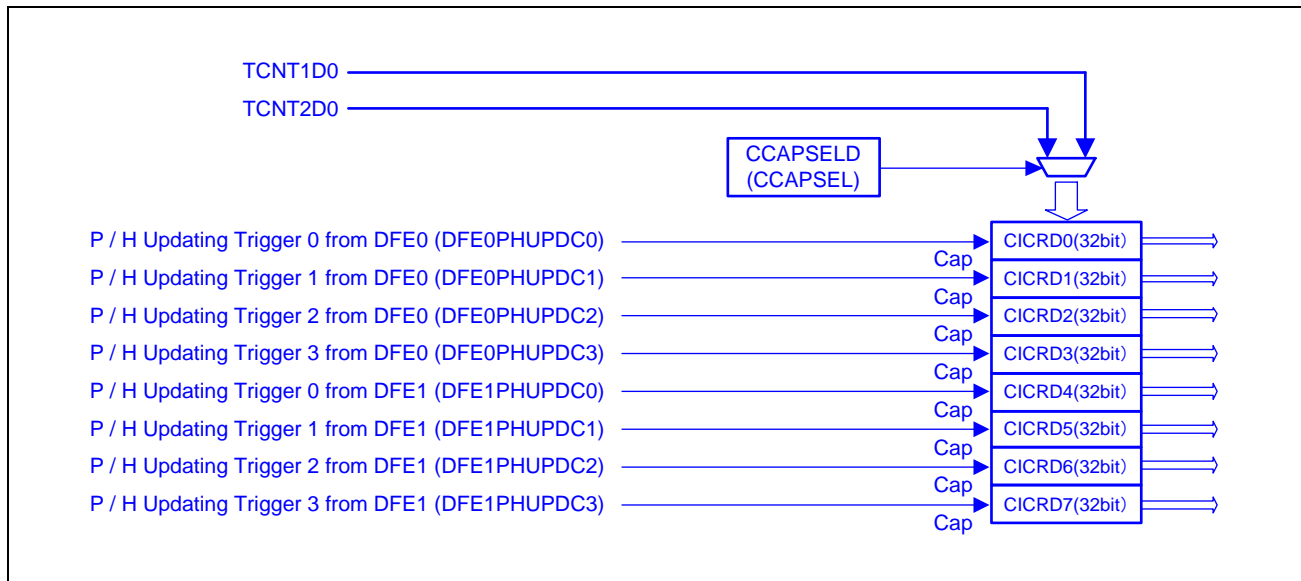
TCNT1D0
TCNT2D0
CCAPSELD
(CCAPSEL)

P / H Updating Trigger 0 from DFE0 (DFE0PHUPDC0)
Cap
CICRD0(32bit)
P / H Updating Trigger 1 from DFE0 (DFE0PHUPDC1)
Cap
CICRD1(32bit)
P / H Updating Trigger 2 from DFE0 (DFE0PHUPDC2)
Cap
CICRD2(32bit)
P / H Updating Trigger 3 from DFE0 (DFE0PHUPDC3)
Cap
CICRD3(32bit)
P / H Updating Trigger 0 from DFE1 (DFE1PHUPDC0)
Cap
CICRD4(32bit)
P / H Updating Trigger 1 from DFE1 (DFE1PHUPDC1)
Cap
CICRD5(32bit)
P / H Updating Trigger 2 from DFE1 (DFE1PHUPDC2)
Cap
CICRD6(32bit)
P / H Updating Trigger 3 from DFE1 (DFE1PHUPDC3)
Cap
CICRD7(32bit)